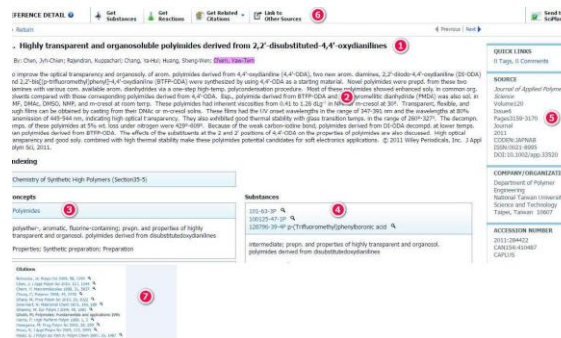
FERENCE DETAIL | Get Substances | Get Reactions | Get Related Citations | Link to Other Sources 6 | Send to SciPlanner

« Return | Previous | Next

. Highly transparent and organosoluble polyimides derived from 2,2'-disubstituted-4,4'-oxydianilines 1

By: Chen, Jyh-Chien; Rajendran, Kuppachari; Chang, Ya-Hui; Huang, Sheng-Wen; Chern, Yaw-Tern

o improve the optical transparency and organosol. of arom. polyimides derived from 4,4'-oxydianiline (4,4'-ODA), two new arom. diamines, 2,2'-disubst-4,4'-oxydianiline (DI-ODA) nd 2,2'-bis[(p-trifluoromethyl)phenyl]-4,4'-oxydianiline (BTFP-ODA) were synthesized by using 4,4'-ODA as a starting material. Novel polyimides were prepd. from these two lamines with various com. available arom. dianhydrides via a one-step high-temp. polycondensation procedure. Most of these polyimides showed enhanced soly. in common org. olvents compared with those corresponding polyimides derived from 4,4'-ODA. Esp., polyimide derived from BTFP-ODA and 2 pyromellitic dianhydride (PMDA) was also sol. in MF, DMAc, DMSO, NMP, and m-cresol at room temp. These polyimides had inherent viscosities from 0.41 to 1.28 dLg⁻¹ in NMP or m-cresol at 30°. Transparent, flexible, and ough films can be obtained by casting from their DMAc or m-cresol solns. These films had the UV cutoff wavelengths in the range of 347-391 nm and the wavelengths at 80% ansmission of 449-544 nm, indicating high optical transparency. They also exhibited good thermal stability with glass transition temps. in the range of 260°-327°. The decompn. mps. of these polyimides at 5% wt. loss under nitrogen were 429°-608°. Because of the weak carbon-iodine bond, polyimides derived from DI-ODA decompd. at lower temps. han polyimides derived from BTFP-ODA. The effects of the substituents at the 2 and 2' positions of 4,4'-ODA on the properties of polyimides are also discussed. High optical ansparency and good soly. combined with high thermal stability make these polyimides potential candidates for soft electronics applications. © 2011 Wiley Periodicals, Inc. J Appl olym Sci, 2011.

ndexing

Chemistry of Synthetic High Polymers (Section35-5)

oncepts

Polyimides 3

polyether-, aromatic, fluorine-containing; prepn. and properties of highly transparent and organosol. polyimides derived from disubstitutedoxydianilines

Properties: Synthetic preparation; Preparation

Substances

191-53-3P
100125-47-5P 4
128796-39-4P p-(Trifluoromethyl)phenylboronic acid

intermediate; prepn. and properties of highly transparent and organosol. polyimides derived from disubstitutedoxydianilines

Citations 7

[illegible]

QUICK LINKS
11 Tags, 0 Comments

SOURCE
Journal of Applied Polymer Science
Volume120
Issue6
Pages3159-3170
Journal
2011
CODEN: JAPNAB
ISSN:0021-8995
DOI:10.1002/app.33520 5

COMPANY/ORGANIZATION
Department of Polymer Engineering
National Taiwan University of Science and Technology
Taipei, Taiwan 10607

ACCESSION NUMBER
2011:284422
CAN154:410487
CAPLUS